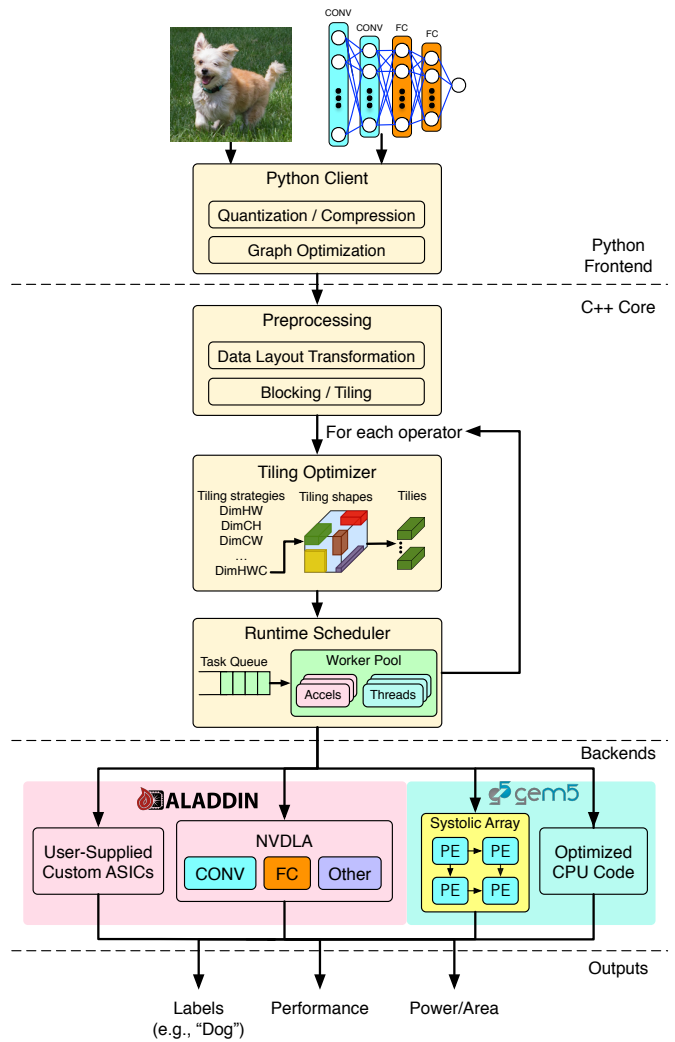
CONV
CONV
FC
FC

Python Client
Quantization / Compression
Graph Optimization

Python Frontend

C++ Core

Preprocessing
Data Layout Transformation
Blocking / Tiling

For each operator

Tiling Optimizer
Tiling strategies
DimHW
DimCH
DimCW
...
DimHWC
Tiling shapes
Tilies

Runtime Scheduler
Task Queue
Worker Pool
Accels
Threads

Backends

ALADDIN
gem5

User-Supplied Custom ASICs

NVDLA
CONV
FC
Other

Systolic Array
PE
PE
PE
PE

Optimized CPU Code

Outputs

Labels (e.g., "Dog")
Performance
Power/Area